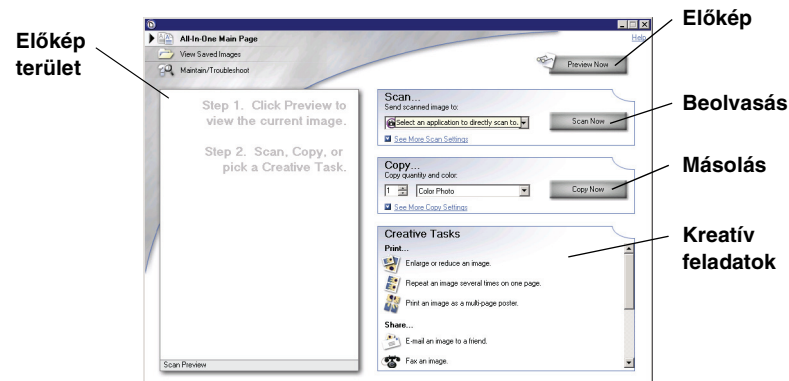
Előkép terület

All-In-One Main Page
View Saved Images
Maintain/Troubleshoot

Help

Preview Now

Előkép

Step 1. Click Preview to view the current image.

Step 2. Scan, Copy, or pick a Creative Task.

Scan...
Send scanned image to:
Select an application to directly scan to...
Scan Now
See More Scan Settings

Beolvasás

Copy...
Copy quantity and color:
1
Color Photo
Copy Now
See More Copy Settings

Másolás

Creative Tasks
Print...
Enlarge or reduce an image.
Repeat an image several times on one page.
Print an image as a multi-page poster.
Share...
E-mail an image to a friend.
Fax an image.

Kreatív feladatok

Scan Preview